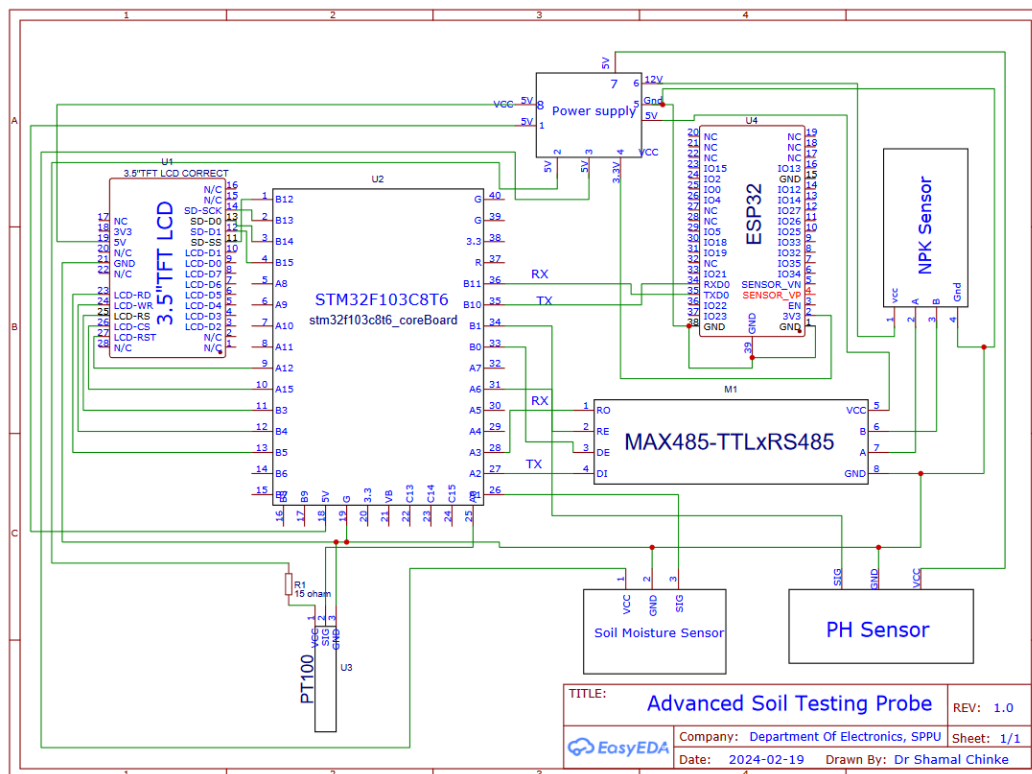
1 2 3 4

A

B

C

Power supply
5V 7
6 12V
VCC 8 5V
5 Gnd
5V 1
4 5V
2 5V
3 5V
4 3.3V
VCC

U1
3.5"TFT LCD CORRECT
3.5"TFT LCD
17 NC
18 3V3
19 5V
20 N/C
21 GND
22 N/C
23 LCD-RD
24 LCD-WR
25 LCD-RS
26 LCD-CS
27 LCD-RST
28 N/C
16 N/C
15 N/C
14 SD-SCK
13 SD-DO
12 SD-D1
11 SD-SS
10 LCD-D1
9 LCD-D0
8 LCD-D7
7 LCD-D6
6 LCD-D5
5 LCD-D4
4 LCD-D3
3 LCD-D2
2 N/C
1 N/C

U2
STM32F103C8T6
stm32f103c8t6_coreBoard
1 B12
2 B13
3 B14
4 B15
5 A8
6 A9
7 A10
8 A11
9 A12
10 A15
11 B3
12 B4
13 B5
14 B6
15 B7
16 B8
17 B9
18 5V
19 G
20 3.3
21 VB
22 C13
23 C14
24 C15
25 A0
26 A1
27 A2
28 A3
29 A4
30 A5
31 A6
32 A7
33 B0
34 B1
35 B10
36 B11
37 R
38 3.3
39 G
40 G

RX
TX
RX
TX

U4
ESP32
20 NC
21 NC
22 NC
23 IO15
24 IO2
25 IO0
26 IO4
27 NC
28 NC
29 IO5
30 IO18
31 IO19
32 NC
33 IO21
34 RXD0
35 TXD0
36 IO22
37 IO23
38 GND
39 GND
19 NC
18 NC
17 NC
16 IO13
15 GND
14 IO12
13 IO14
12 IO27
11 IO26
10 IO25
9 IO33
8 IO32
7 IO35
6 IO34
5 SENSOR_VN
4 SENSOR_VP
3 EN
2 3V3
1 GND

NPK Sensor
1 vcc
2 A
3 B
4 Gnd

M1
MAX485-TTLxRS485
1 RO
2 RE
3 DE
4 DI
5 VCC
6 B
7 A
8 GND

R1
15 ohom

PT100
U3
1 VCC
2 SIG
3 GND

Soil Moisture Sensor
1 VCC
2 GND
3 SIG

PH Sensor
SIG
GND
VCC

TITLE: Advanced Soil Testing Probe
REV: 1.0
EasyEDA
Company: Department Of Electronics, SPPU
Sheet: 1/1
Date: 2024-02-19
Drawn By: Dr Shamal Chinke